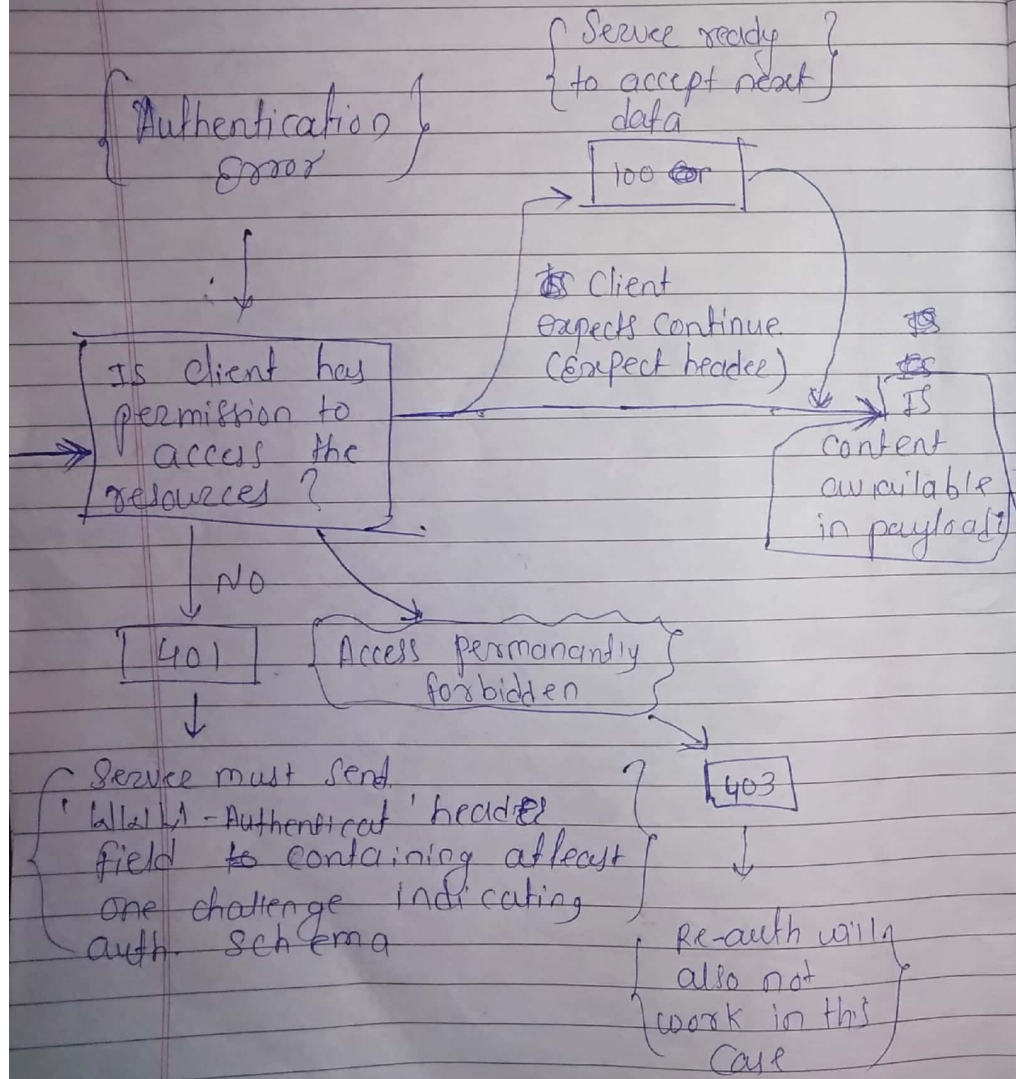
Authentication Error

Service ready to accept next data

100

Client expects Continue (Expect header)

Is client has permission to access the resources?

IS Content available in payload?

NO

401

Access permanantly forbidden

403

Service must send 'WWW-Authenticat' header field containing atleast one challenge indicating auth schema

Re-auth will also not work in this case